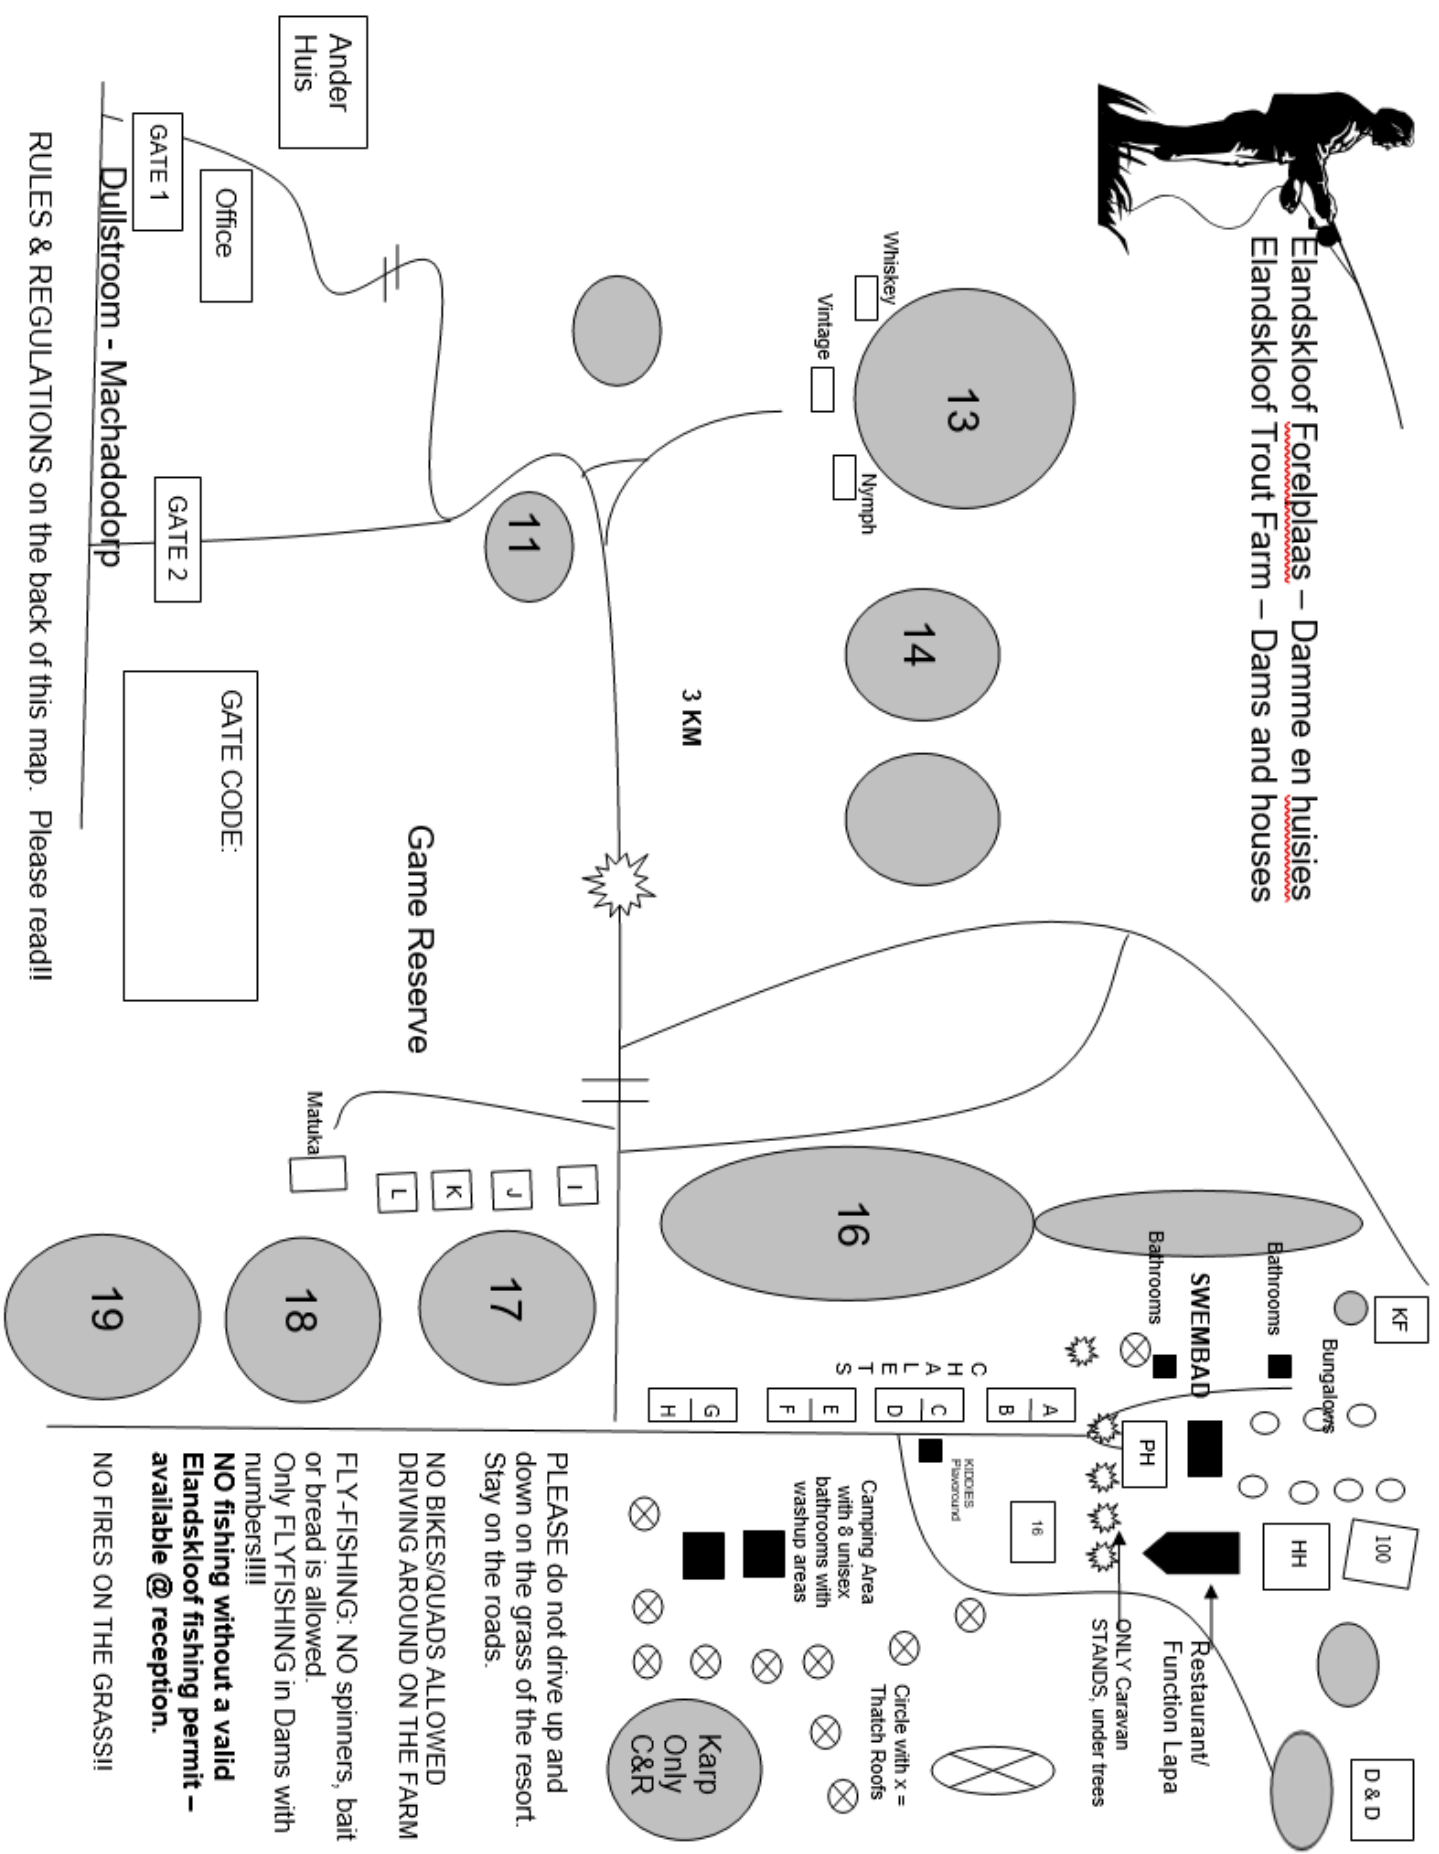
Elandskloof Forelplaas – Damme en huisies
Elandskloof Trout Farm – Dams and houses

Ander Huis

GATE 1

Office

GATE 2

Dullstroom - Machadodorp

RULES & REGULATIONS on the back of this map. Please read!!

GATE CODE:

Whiskey

Vintage

Nymph

13

11

14

3 KM

Game Reserve

Matuka

I

J

K

L

16

17

18

19

KF

Bathrooms

Bathrooms

SWEMBAD

Bungalows

CHALETS

A

B

C

D

E

F

G

H

PH

KIDDIES Playground

16

100

HH

Restaurant/ Function Lapa

ONLY Caravan STANDS, under trees

Camping Area with 8 unisex bathrooms with washup areas

Circle with x = Thatch Roofs

D & D

Karp Only C&R

PLEASE do not drive up and down on the grass of the resort. Stay on the roads.

NO BIKES/QUADS ALLOWED DRIVING AROUND ON THE FARM

FLY-FISHING: NO spinners, bait or bread is allowed. Only FLYFISHING in Dams with numbers!!!!
**NO fishing without a valid Elandskloof fishing permit – available @ reception.**

NO FIRES ON THE GRASS!!